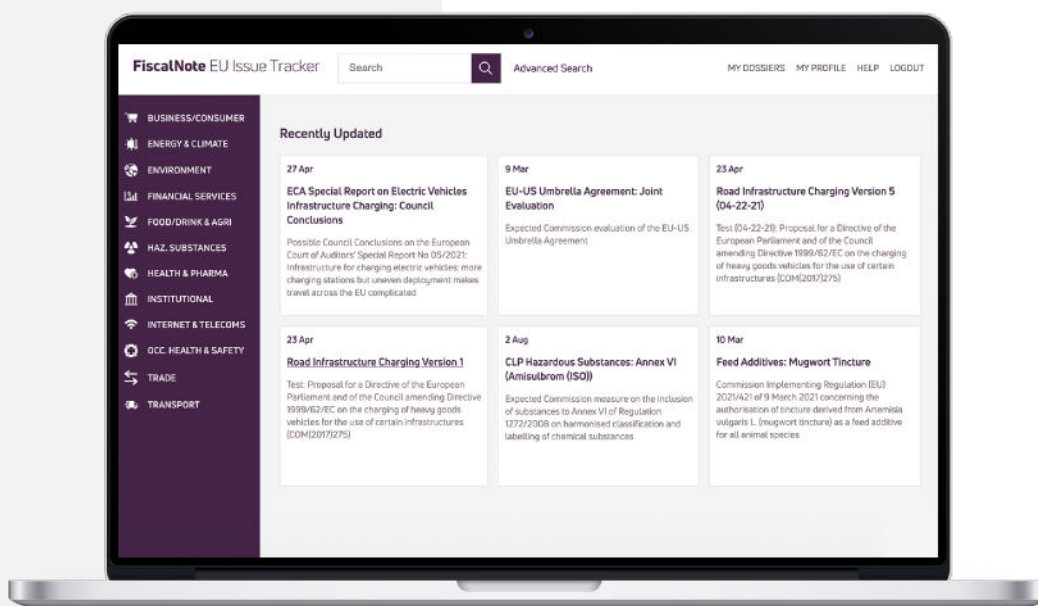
FiscalNote EU Issue Tracker Search Advanced Search MY DOSSIERS MY PROFILE HELP LOGOUT

BUSINESS/CONSUMER
ENERGY & CLIMATE
ENVIRONMENT
FINANCIAL SERVICES
FOOD/DRINK & AGRI
HAZ. SUBSTANCES
HEALTH & PHARMA
INSTITUTIONAL
INTERNET & TELECOMS
OCC. HEALTH & SAFETY
TRADE
TRANSPORT

Recently Updated

27 Apr
ECA Special Report on Electric Vehicles Infrastructure Charging: Council Conclusions
Possible Council Conclusions on the European Court of Auditors' Special Report No 05/2021: Infrastructure for charging electric vehicles: more charging stations but uneven deployment makes travel across the EU complicated

9 Mar
EU-US Umbrella Agreement: Joint Evaluation
Expected Commission evaluation of the EU-US Umbrella Agreement

23 Apr
Road Infrastructure Charging Version 5 (04-22-21)
Test (04-22-21): Proposal for a Directive of the European Parliament and of the Council amending Directive 1999/62/EC on the charging of heavy goods vehicles for the use of certain infrastructures (COM(2017)275)

23 Apr
Road Infrastructure Charging Version 1
Test: Proposal for a Directive of the European Parliament and of the Council amending Directive 1999/62/EC on the charging of heavy goods vehicles for the use of certain infrastructures (COM(2017)275)

2 Aug
CLP Hazardous Substances: Annex VI (Amisulbrom (ISO))
Expected Commission measure on the inclusion of substances to Annex VI of Regulation 1272/2008 on harmonised classification and labelling of chemical substances

10 Mar
Feed Additives: Mugwort Tincture
Commission Implementing Regulation (EU) 2021/421 of 9 March 2021 concerning the authorisation of tincture derived from Artemisia vulgaris L. (mugwort tincture) as a feed additive for all animal species